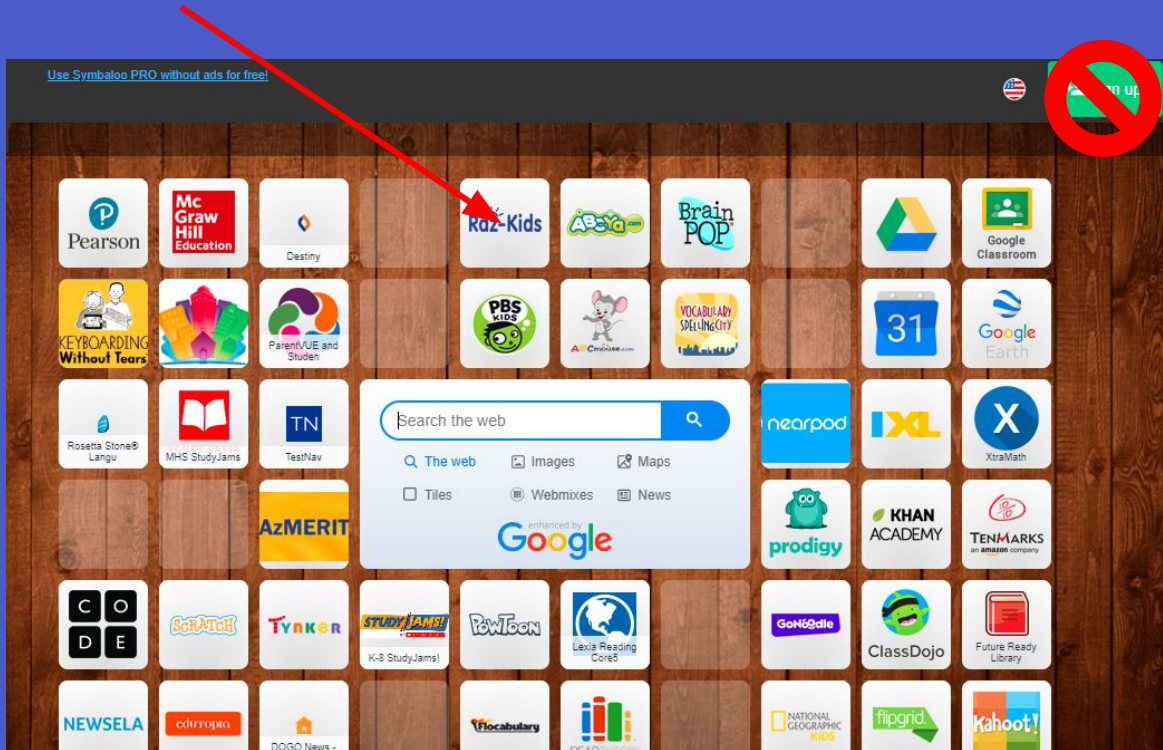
Use Symbaloo PRO without ads for free!

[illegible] up

Pearson

Mc Graw Hill Education

Destiny

Raz-Kids

ABCya.com

Brain POP

Google Classroom

KEYBOARDING Without Tears

ParentVUE and Studen

PBS KIDS

ABCmouse.com

VOCABULARY SPELLING CITY

31

Google Earth

Rosetta Stone® Langu

MHS StudyJams

TN

TestNav

Search the web

The web

Images

Maps

Tiles

Webmixes

News

enhanced by Google

nearpod

IXL

X

XtraMath

AzMERIT

prodigy

KHAN ACADEMY

TENMARKS an amazon company

C O D E

SCRATCH

Tynker

STUDY JAMS!

K-8 StudyJams!

PowToon

Lexia Reading Core5

GoNoodle

ClassDojo

Future Ready Library

NEWSELA

edutopia

DOGO News -

Flocabulary

NATIONAL GEOGRAPHIC KIDS

flipgrid

Kahoot!